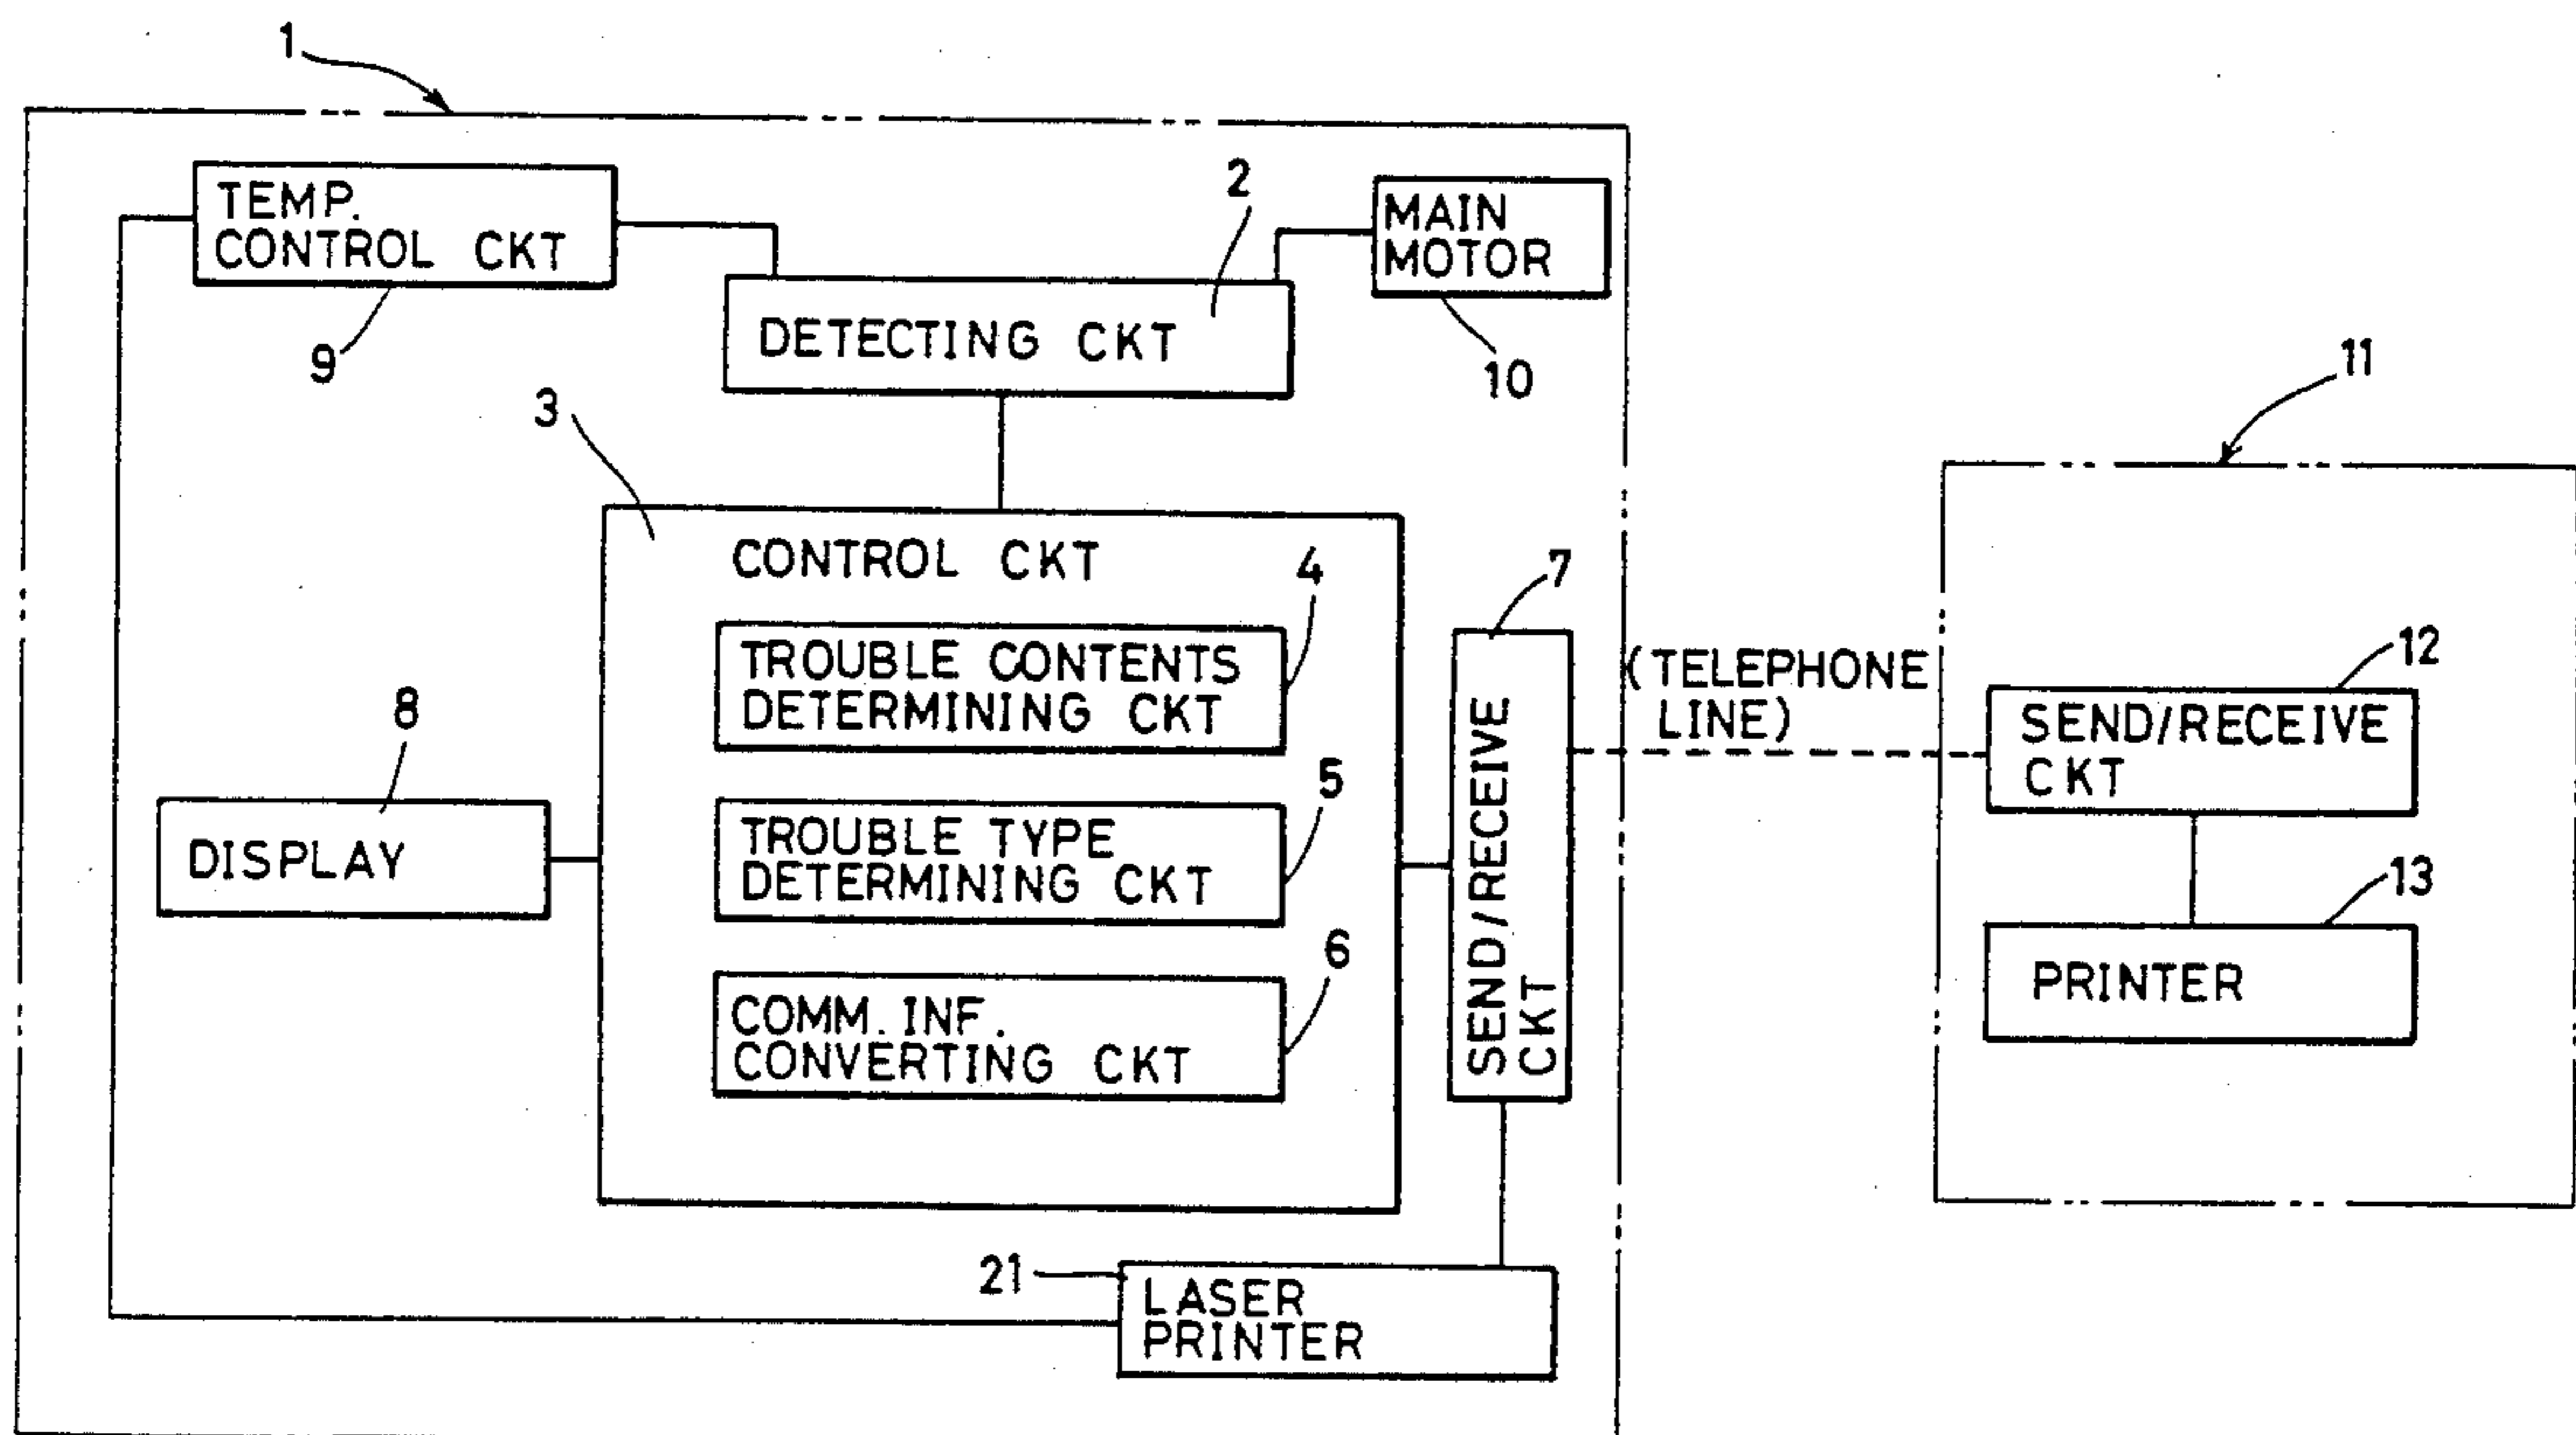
1

TEMP. CONTROL CKT

9

2

DETECTING CKT

MAIN MOTOR

10

3

CONTROL CKT

4

TROUBLE CONTENTS DETERMINING CKT

5

TROUBLE TYPE DETERMINING CKT

6

COMM. INF. CONVERTING CKT

8

DISPLAY

7

SEND/RECEIVE CKT

(TELEPHONE LINE)

11

12

SEND/RECEIVE CKT

13

PRINTER

21

LASER PRINTER